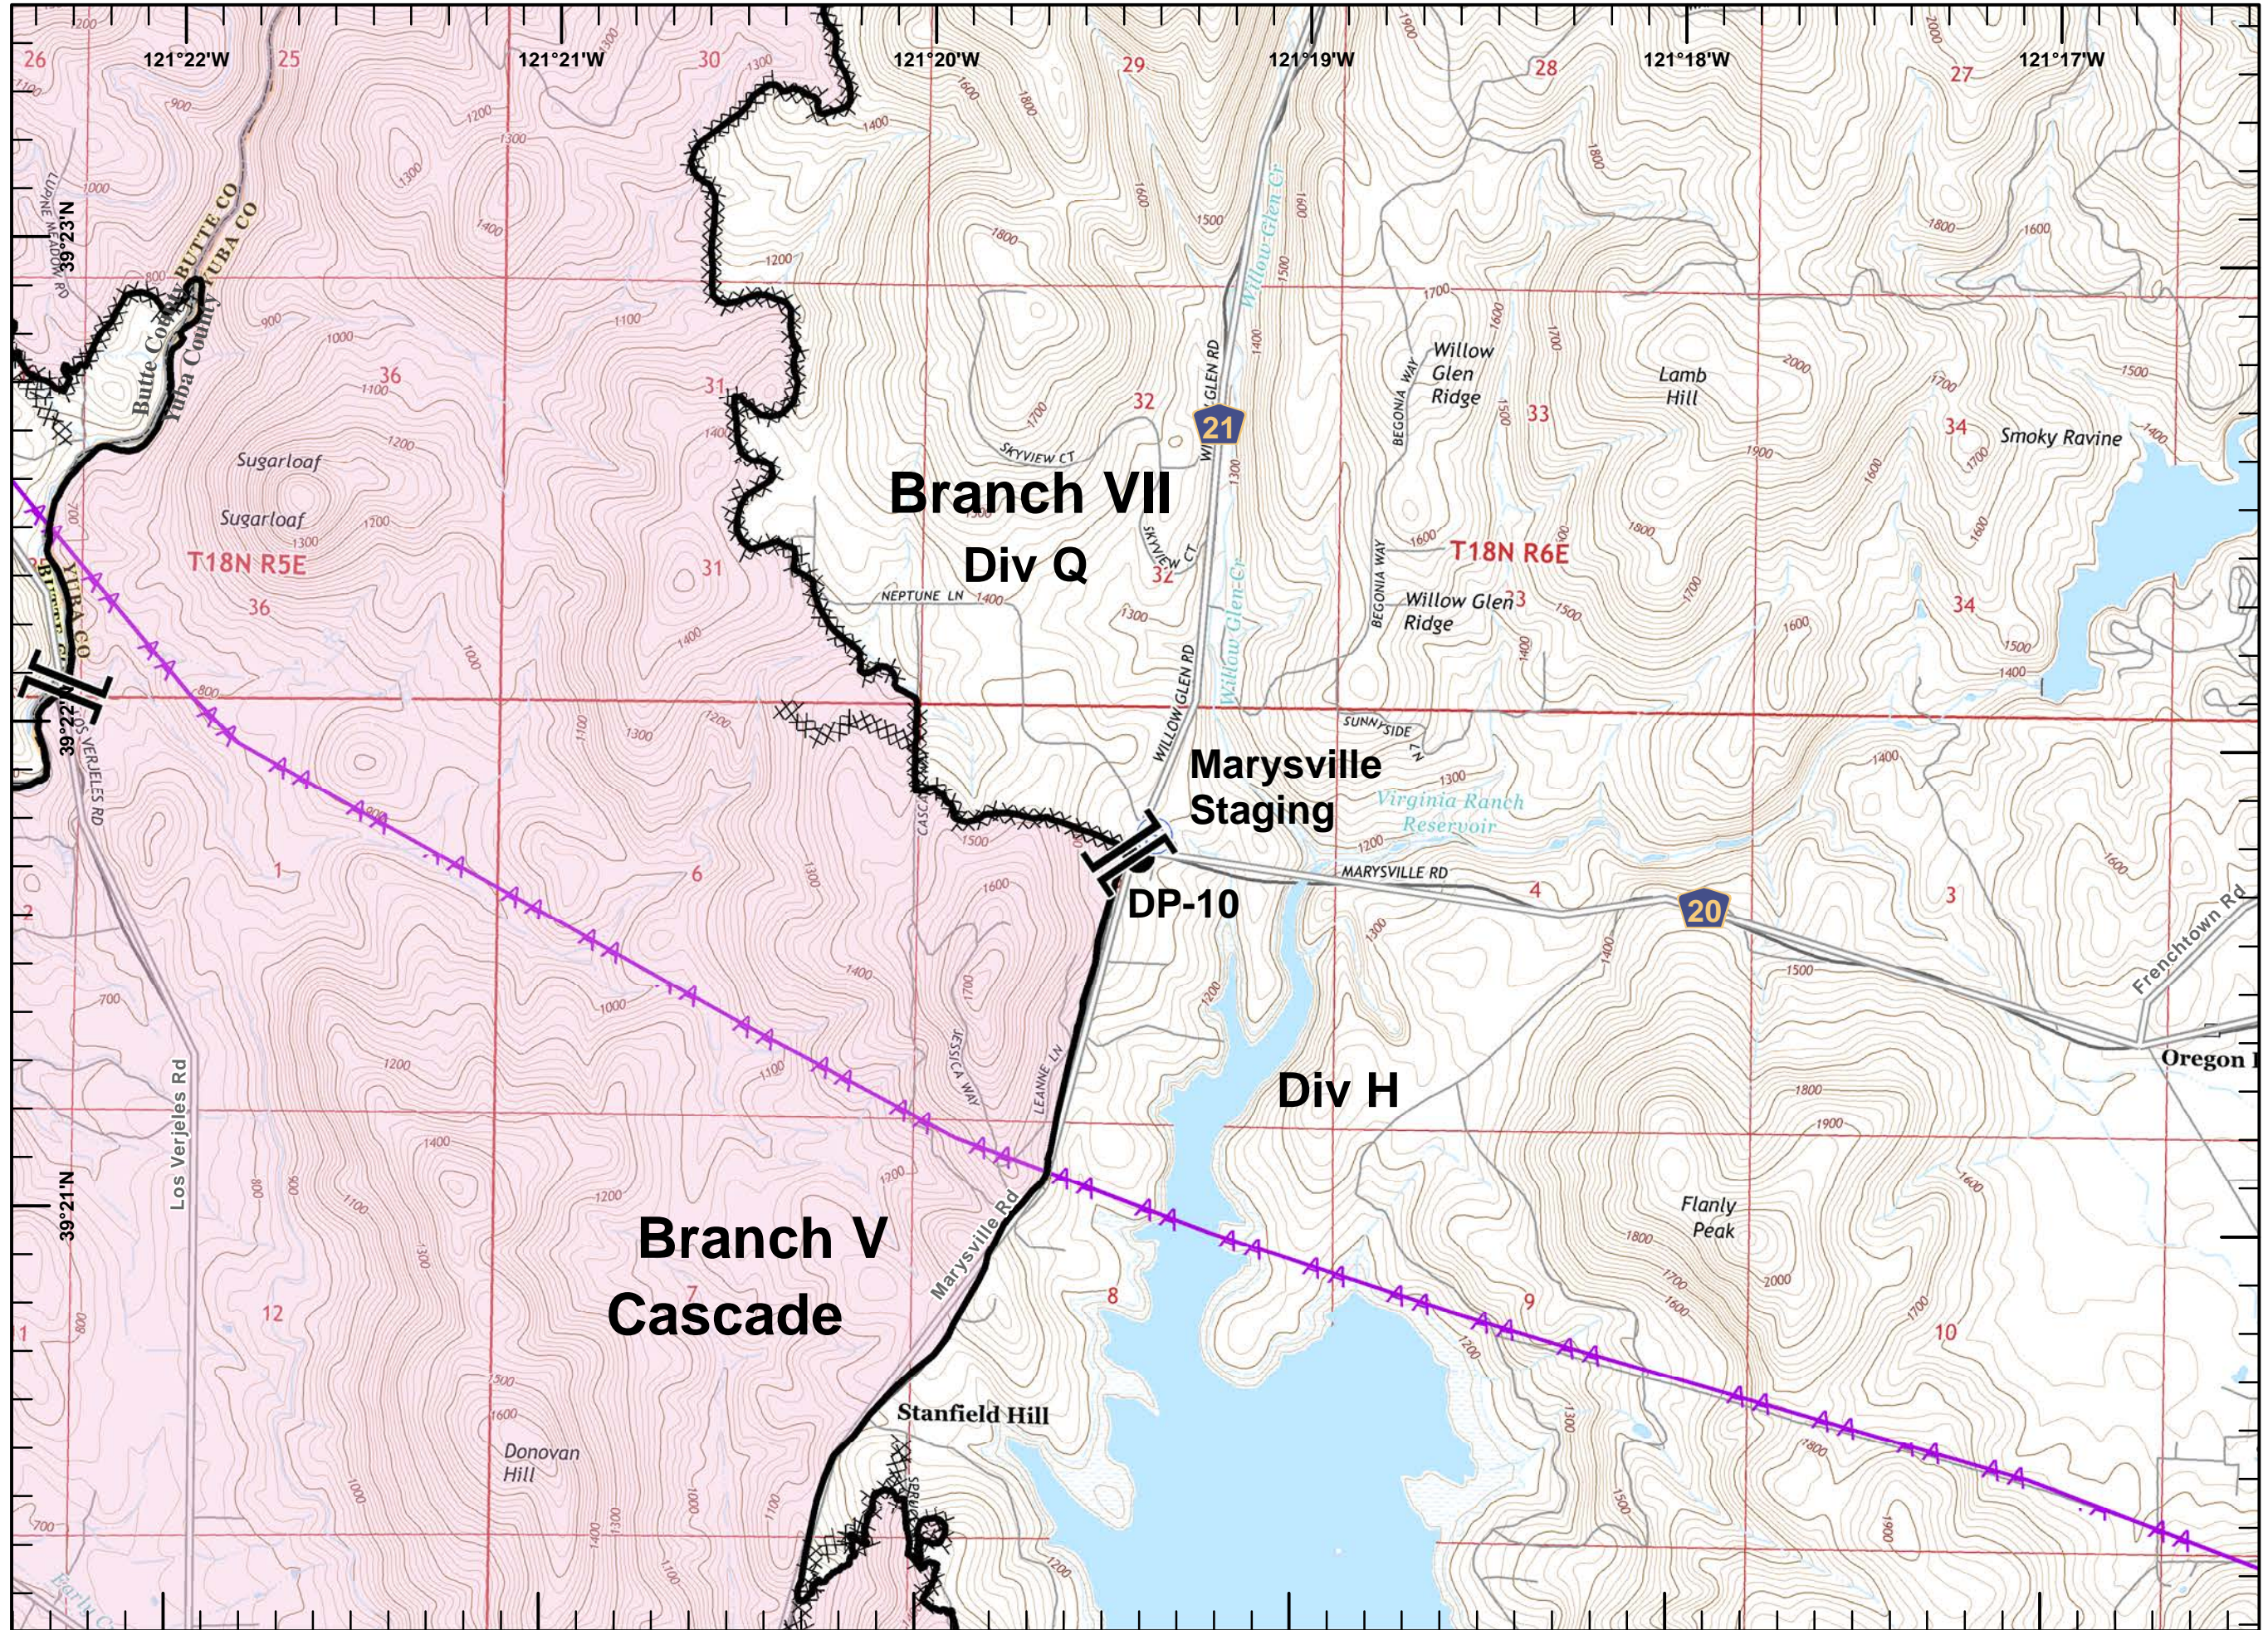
121°22'W
121°21'W
121°20'W
121°19'W
121°18'W
121°17'W

26
25
30
29
28
27

39°23'N
39°22'N
39°21'N

BUTTE CO
YUBA CO
Butte County
Yuba County

Sugarloaf
Sugarloaf
T18N R5E
36
31
36
31

Branch VII
Div Q
32
32
SKYVIEW CT
NEPTUNE LN
WILLOW GLEN RD
21
Willow Glen Cr
Willow Glen Ridge
BEGONIA WAY
33
Lamb Hill
34
Smoky Ravine
T18N R6E
Willow Glen Ridge
34

SUNNYSIDE LN
Marysville Staging
Virginia Ranch Reservoir
MARYSVILLE RD
DP-10
4
20
3
Frenchtown Rd
Oregon

1
6
LOS VERJELES RD
Los Verjeles Rd
Div H
Flanly Peak

Branch V
Cascade
12
7
8
9
10
Marysville Rd
Stanfield Hill
Donovan Hill